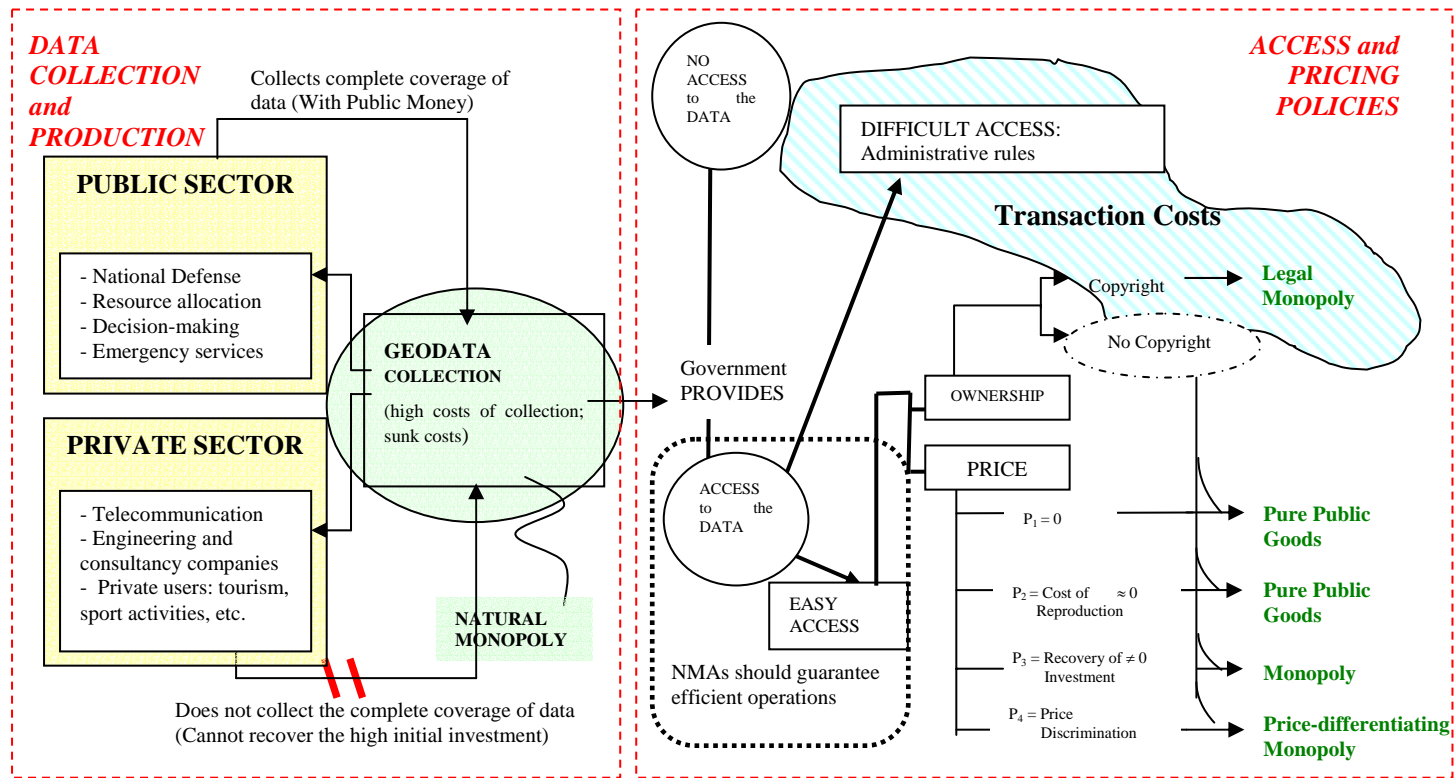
DATA COLLECTION and PRODUCTION

Collects complete coverage of data (With Public Money)

PUBLIC SECTOR

- National Defense
- Resource allocation
- Decision-making
- Emergency services

PRIVATE SECTOR

- Telecommunication
- Engineering and consultancy companies
- Private users: tourism, sport activities, etc.

GEODATA COLLECTION
(high costs of collection; sunk costs)

NATURAL MONOPOLY

Does not collect the complete coverage of data (Cannot recover the high initial investment)

ACCESS and PRICING POLICIES

NO ACCESS to the DATA

DIFFICULT ACCESS: Administrative rules

Transaction Costs

Copyright

Legal Monopoly

No Copyright

Government PROVIDES

OWNERSHIP

PRICE

ACCESS to the DATA

EASY ACCESS

NMAs should guarantee efficient operations

$P_1 = 0$

Pure Public Goods

$P_2$ = Cost of Reproduction $\approx 0$

Pure Public Goods

$P_3$ = Recovery of Investment $\neq 0$

Monopoly

$P_4$ = Price Discrimination

Price-differentiating Monopoly